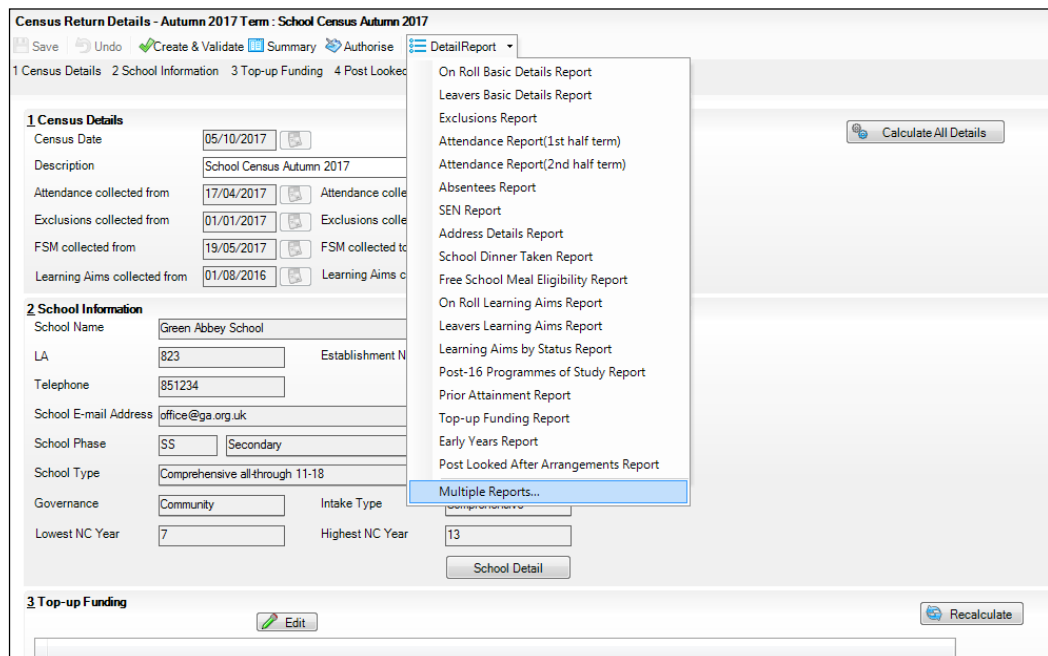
Census Return Details - Autumn 2017 Term : School Census Autumn 2017

Save Undo Create & Validate Summary Authorise DetailReport

1 Census Details 2 School Information 3 Top-up Funding 4 Post Looked

On Roll Basic Details Report
Leavers Basic Details Report
Exclusions Report
Attendance Report(1st half term)
Attendance Report(2nd half term)
Absentees Report
SEN Report
Address Details Report
School Dinner Taken Report
Free School Meal Eligibility Report
On Roll Learning Aims Report
Leavers Learning Aims Report
Learning Aims by Status Report
Post-16 Programmes of Study Report
Prior Attainment Report
Top-up Funding Report
Early Years Report
Post Looked After Arrangements Report
Multiple Reports...

1 Census Details
Census Date 05/10/2017
Description School Census Autumn 2017
Attendance collected from 17/04/2017 Attendance colle
Exclusions collected from 01/01/2017 Exclusions colle
FSM collected from 19/05/2017 FSM collected to
Learning Aims collected from 01/08/2016 Learning Aims c

Calculate All Details

2 School Information
School Name Green Abbey School
LA 823 Establishment N
Telephone 851234
School E-mail Address office@ga.org.uk
School Phase SS Secondary
School Type Comprehensive all-through 11-18
Governance Community Intake Type
Lowest NC Year 7 Highest NC Year 13

School Detail

3 Top-up Funding
Edit
Recalculate